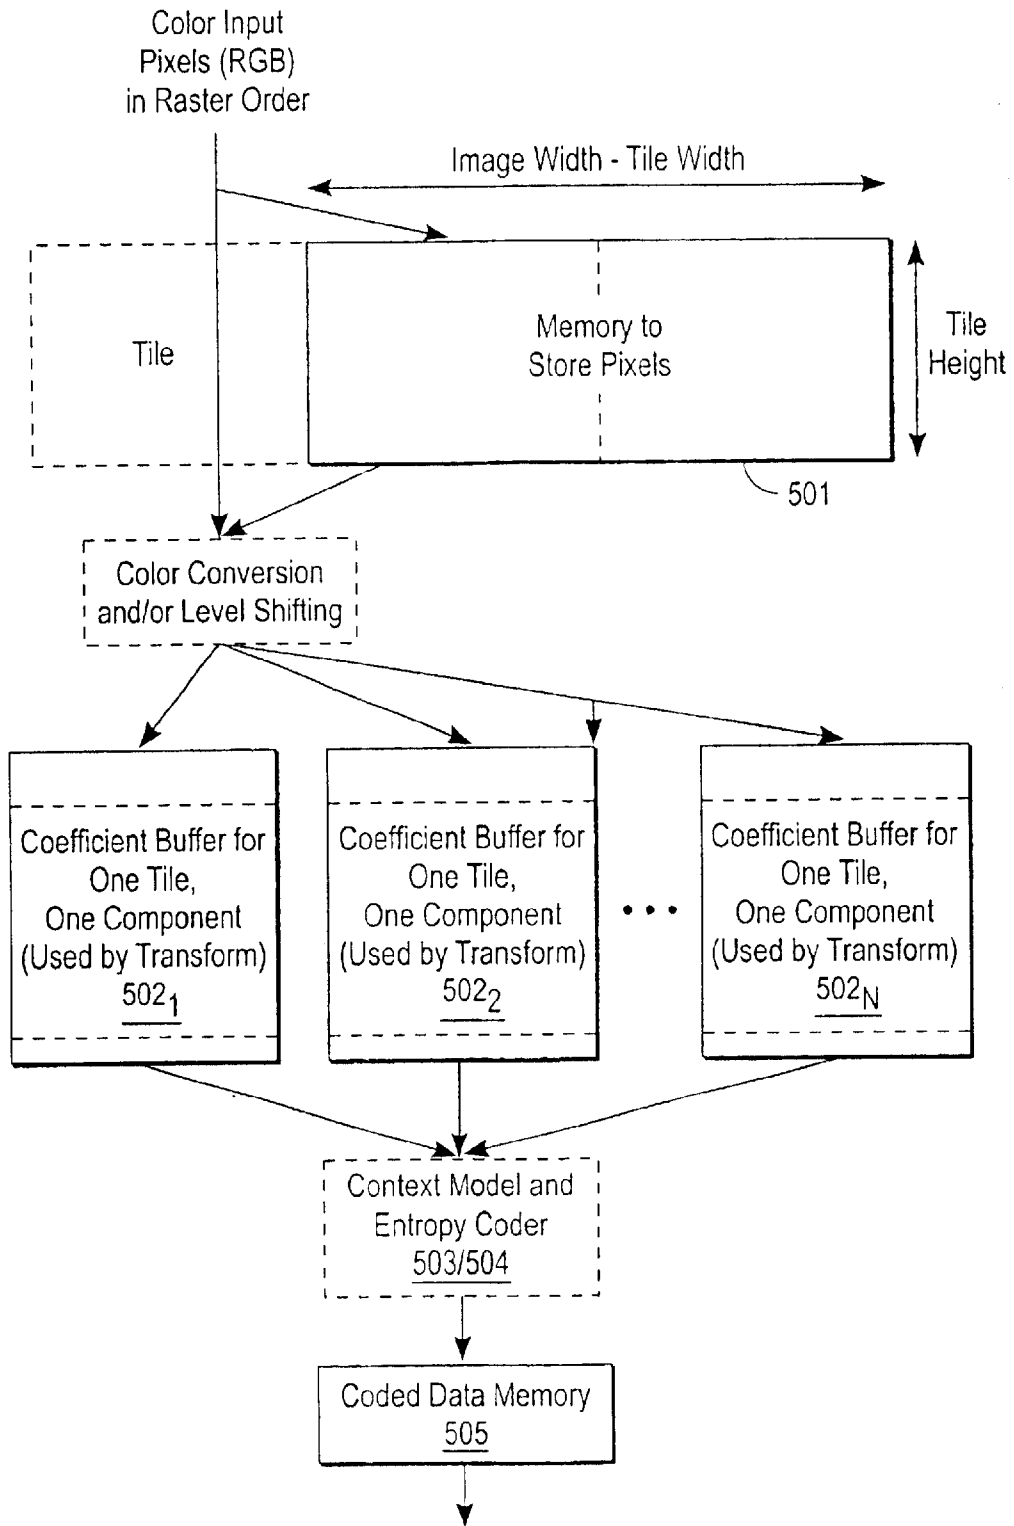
Color Input Pixels (RGB) in Raster Order

Image Width - Tile Width

Tile

Memory to Store Pixels

Tile Height

501

Color Conversion and/or Level Shifting

Coefficient Buffer for One Tile, One Component (Used by Transform) $502_1$

Coefficient Buffer for One Tile, One Component (Used by Transform) $502_2$

• • •

Coefficient Buffer for One Tile, One Component (Used by Transform) $502_N$

Context Model and Entropy Coder 503/504

Coded Data Memory 505